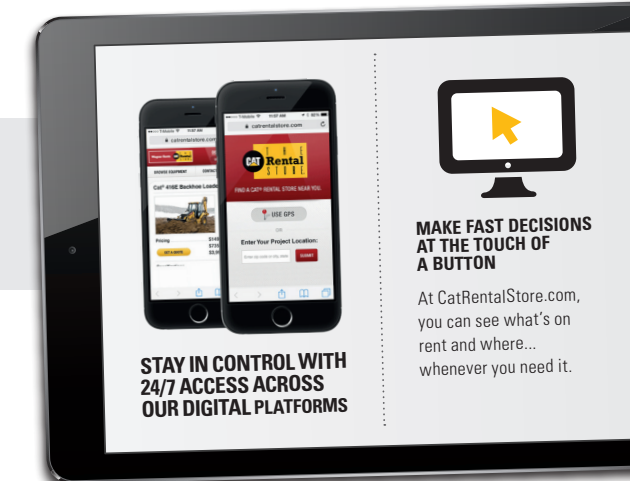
catrentalstore.com

CAT THE Rental STORE

FIND A CAT® RENTAL STORE NEAR YOU

USE GPS

OR

Enter Your Project Location:

SUBMIT

catrentalstore.com

BROWSE EQUIPMENT

Cat® 416E Backhoe Loader

Pricing

STAY IN CONTROL WITH 24/7 ACCESS ACROSS OUR DIGITAL PLATFORMS

MAKE FAST DECISIONS AT THE TOUCH OF A BUTTON

At CatRentalStore.com, you can see what's on rent and where... whenever you need it.